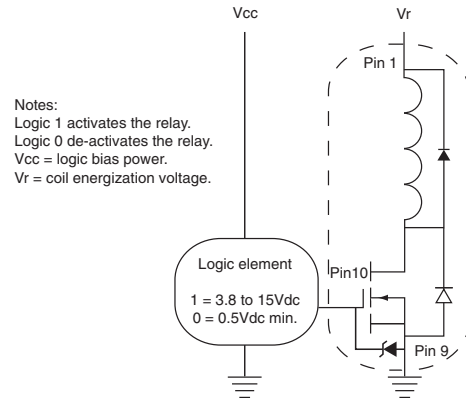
Vcc

Vr

Notes:
Logic 1 activates the relay.
Logic 0 de-activates the relay.
Vcc = logic bias power.
Vr = coil energization voltage.

Pin 1

Logic element

1 = 3.8 to 15Vdc
0 = 0.5Vdc min.

Pin10

Pin 9